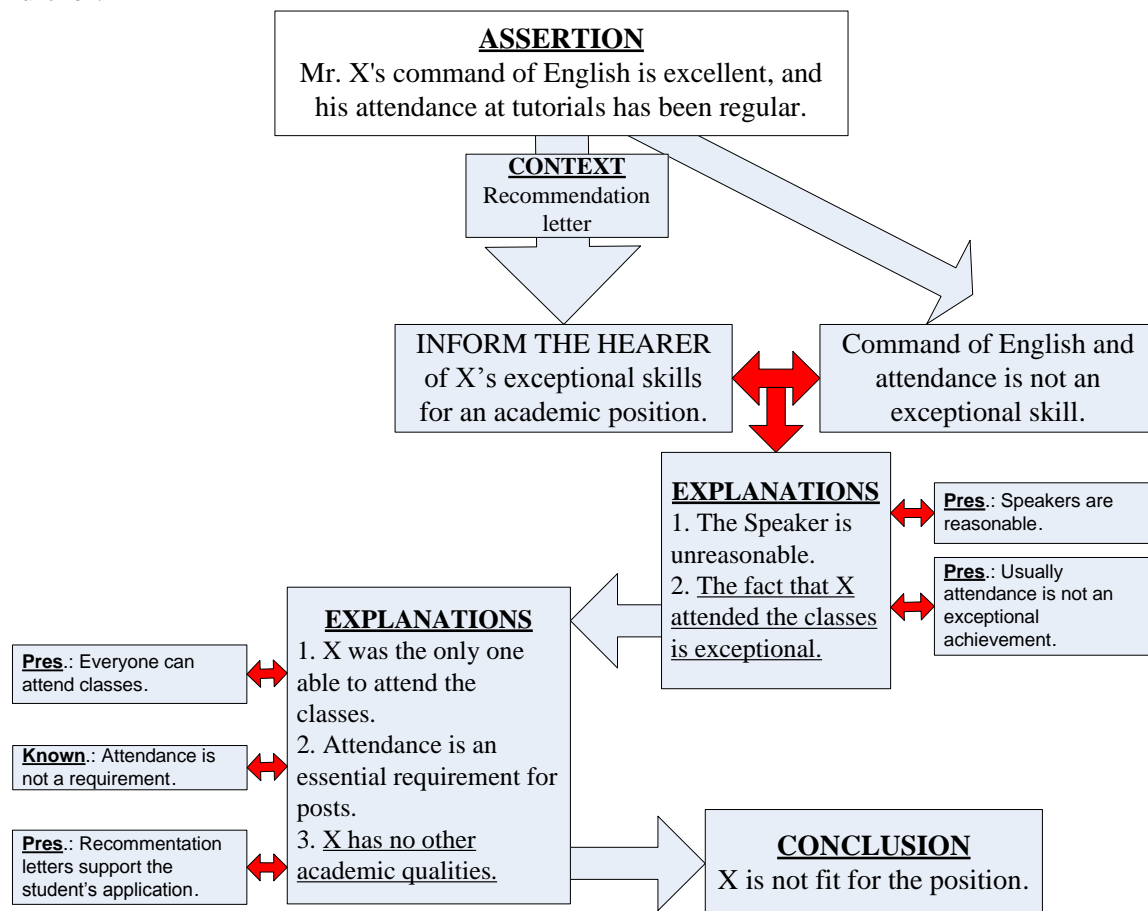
ASSERTION
Mr. X's command of English is excellent, and his attendance at tutorials has been regular.

CONTEXT
Recommendation letter

INFORM THE HEARER of X’s exceptional skills for an academic position.

Command of English and attendance is not an exceptional skill.

EXPLANATIONS
1. The Speaker is unreasonable.
2. The fact that X attended the classes is exceptional.

Pres.: Speakers are reasonable.

Pres.: Usually attendance is not an exceptional achievement.

EXPLANATIONS
1. X was the only one able to attend the classes.
2. Attendance is an essential requirement for posts.
3. X has no other academic qualities.

Pres.: Everyone can attend classes.

Known.: Attendance is not a requirement.

Pres.: Recommentation letters support the student’s application.

CONCLUSION
X is not fit for the position.